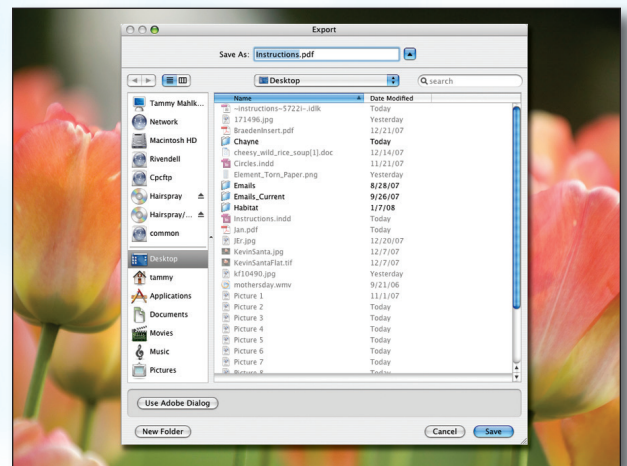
Export

Save As: Instructions.pdf

Desktop

search

Tammy Mahlk...
Network
Macintosh HD
Rivendell
Cpcftp
Hairspray
Hairspray/...
common
Desktop
tammy
Applications
Documents
Movies
Music
Pictures

| Name | Date Modified |
|---|---|
| ~instructions~5722i~.idlk | Today |
| 171496.jpg | Yesterday |
| BraedenInsert.pdf | 12/21/07 |
| Chayne | Today |
| cheesy_wild_rice_soup[1].doc | 12/14/07 |
| Circles.indd | 11/21/07 |
| Element_Torn_Paper.png | Yesterday |
| Emails | 8/28/07 |
| Emails_Current | 9/26/07 |
| Habitat | 1/7/08 |
| Instructions.indd | Today |
| Jan.pdf | Today |
| JEr.jpg | 12/20/07 |
| KevinSanta.jpg | 12/7/07 |
| KevinSantaFlat.tif | 12/7/07 |
| kf10490.jpg | Yesterday |
| mothersday.wmv | 9/21/06 |
| Picture 1 | 11/1/07 |
| Picture 2 | Today |
| Picture 3 | Today |
| Picture 4 | Today |
| Picture 5 | Today |
| Picture 6 | Today |
| Picture 7 | Today |
| Picture 8 | Today |

Use Adobe Dialog

New Folder

Cancel

Save